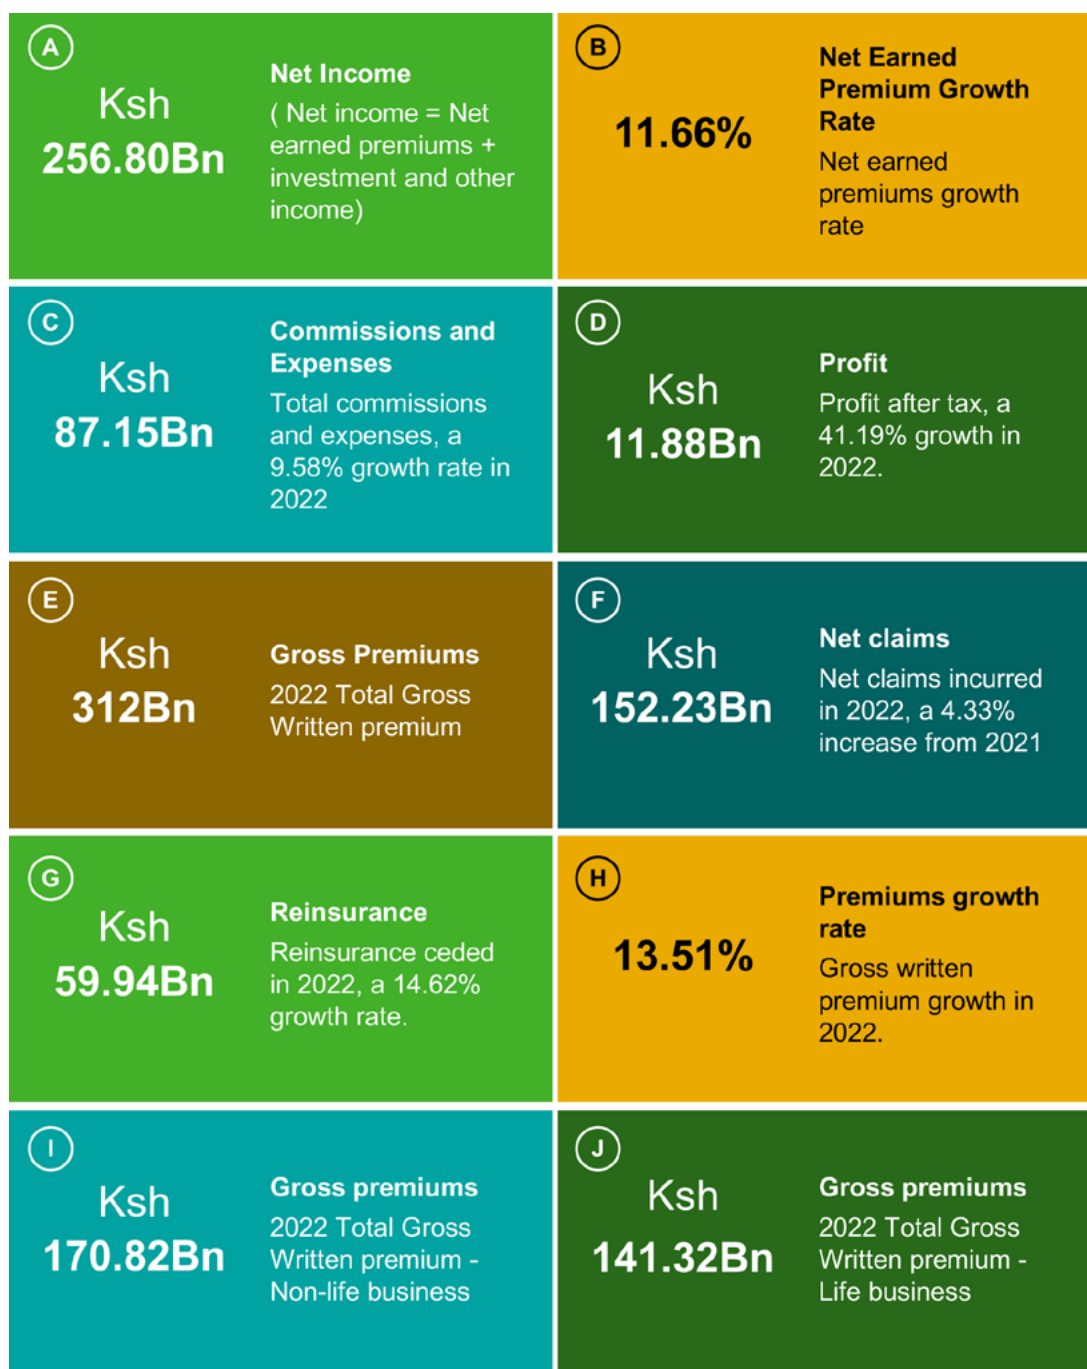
A

Ksh
256.80Bn

Net Income
( Net income = Net earned premiums + investment and other income)

B

11.66%

Net Earned Premium Growth Rate
Net earned premiums growth rate

C

Ksh
87.15Bn

Commissions and Expenses
Total commissions and expenses, a 9.58% growth rate in 2022

D

Ksh
11.88Bn

Profit
Profit after tax, a 41.19% growth in 2022.

E

Ksh
312Bn

Gross Premiums
2022 Total Gross Written premium

F

Ksh
152.23Bn

Net claims
Net claims incurred in 2022, a 4.33% increase from 2021

G

Ksh
59.94Bn

Reinsurance
Reinsurance ceded in 2022, a 14.62% growth rate.

H

13.51%

Premiums growth rate
Gross written premium growth in 2022.

I

Ksh
170.82Bn

Gross premiums
2022 Total Gross Written premium - Non-life business

J

Ksh
141.32Bn

Gross premiums
2022 Total Gross Written premium - Life business